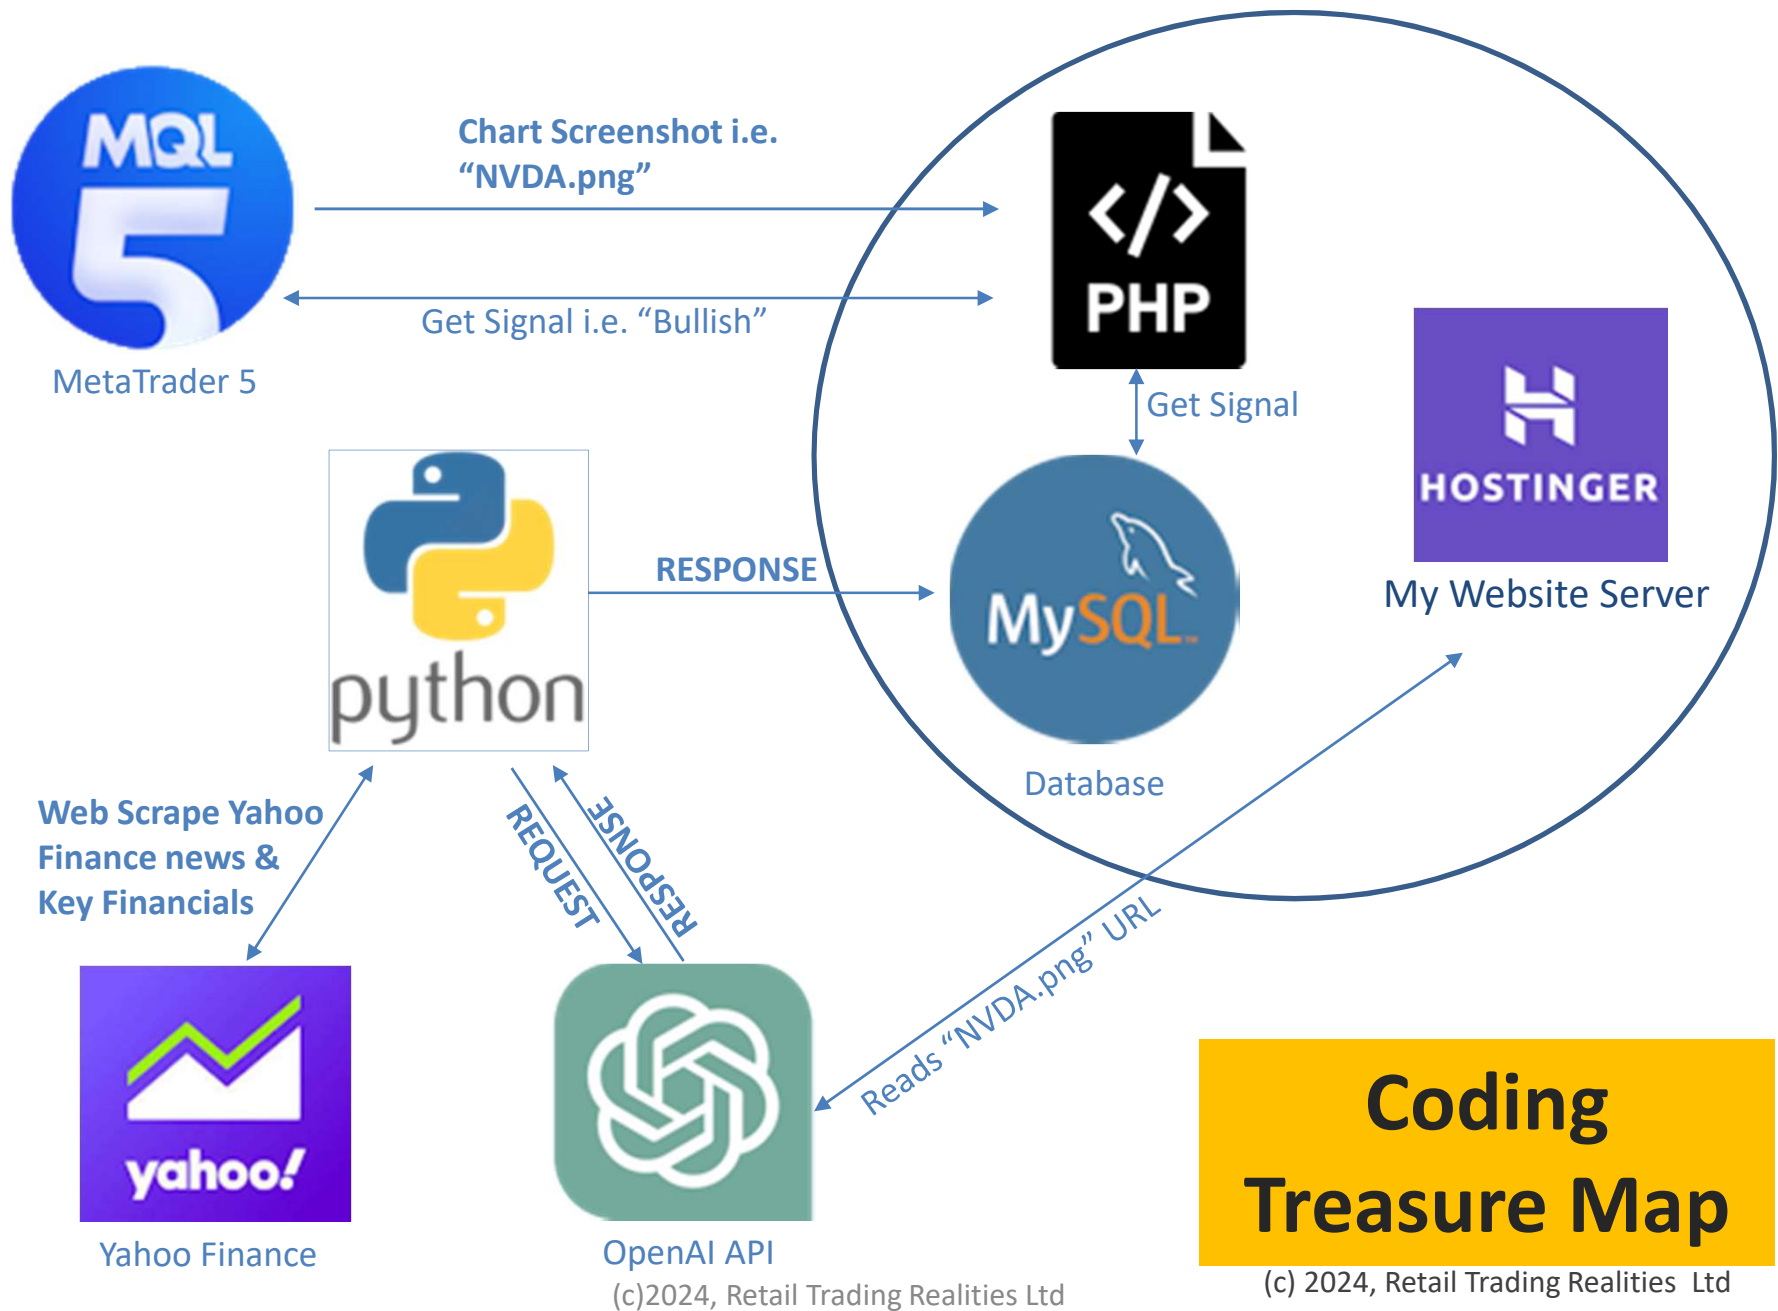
MQL5

MetaTrader 5

Chart Screenshot i.e. "NVDA.png"

Get Signal i.e. "Bullish"

PHP

Get Signal

HOSTINGER

My Website Server

python

RESPONSE

MySQL

Database

Web Scrape Yahoo Finance news & Key Financials

REQUEST

RESPONSE

Reads "NVDA.png" URL

yahoo!

Yahoo Finance

OpenAI API

(c)2024, Retail Trading Realities Ltd

Coding Treasure Map

(c) 2024, Retail Trading Realities Ltd